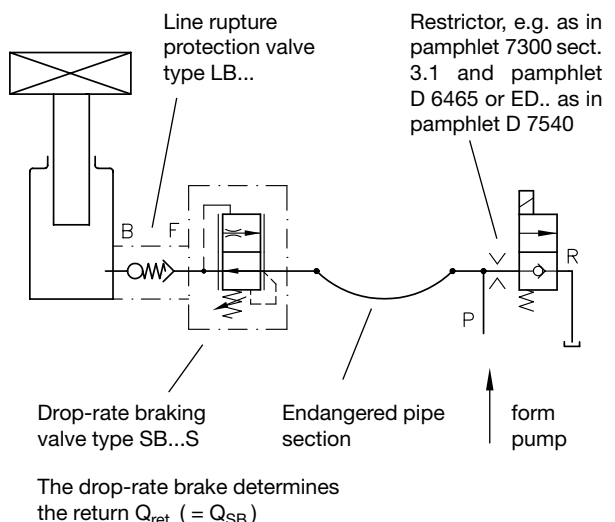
Line rupture protection valve type LB...

Restrictor, e.g. as in pamphlet 7300 sect. 3.1 and pamphlet D 6465 or ED.. as in pamphlet D 7540

B

F

R

P

Drop-rate braking valve type SB...S

Endangered pipe section

form pump

The drop-rate brake determines the return $Q_{ret.}$ ( = $Q_{SB}$ )